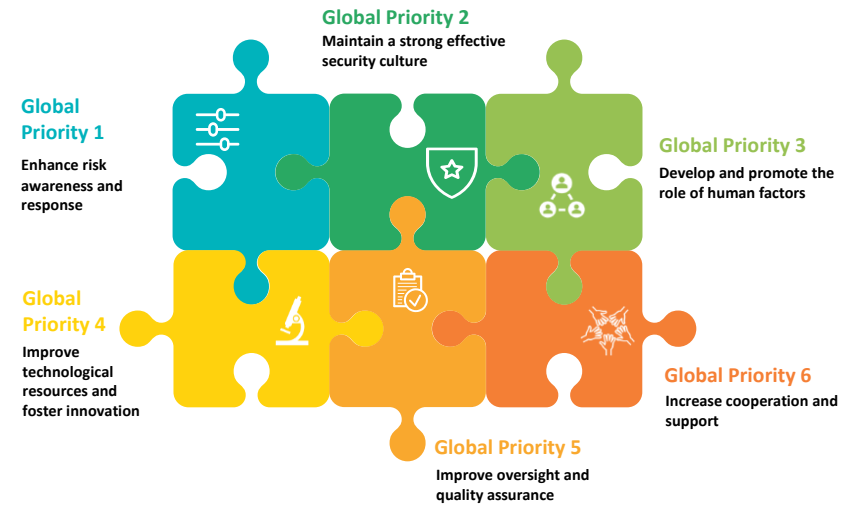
Global Priority 2
Maintain a strong effective security culture

Global Priority 1
Enhance risk awareness and response

Global Priority 3
Develop and promote the role of human factors

Global Priority 4
Improve technological resources and foster innovation

Global Priority 6
Increase cooperation and support

Global Priority 5
Improve oversight and quality assurance